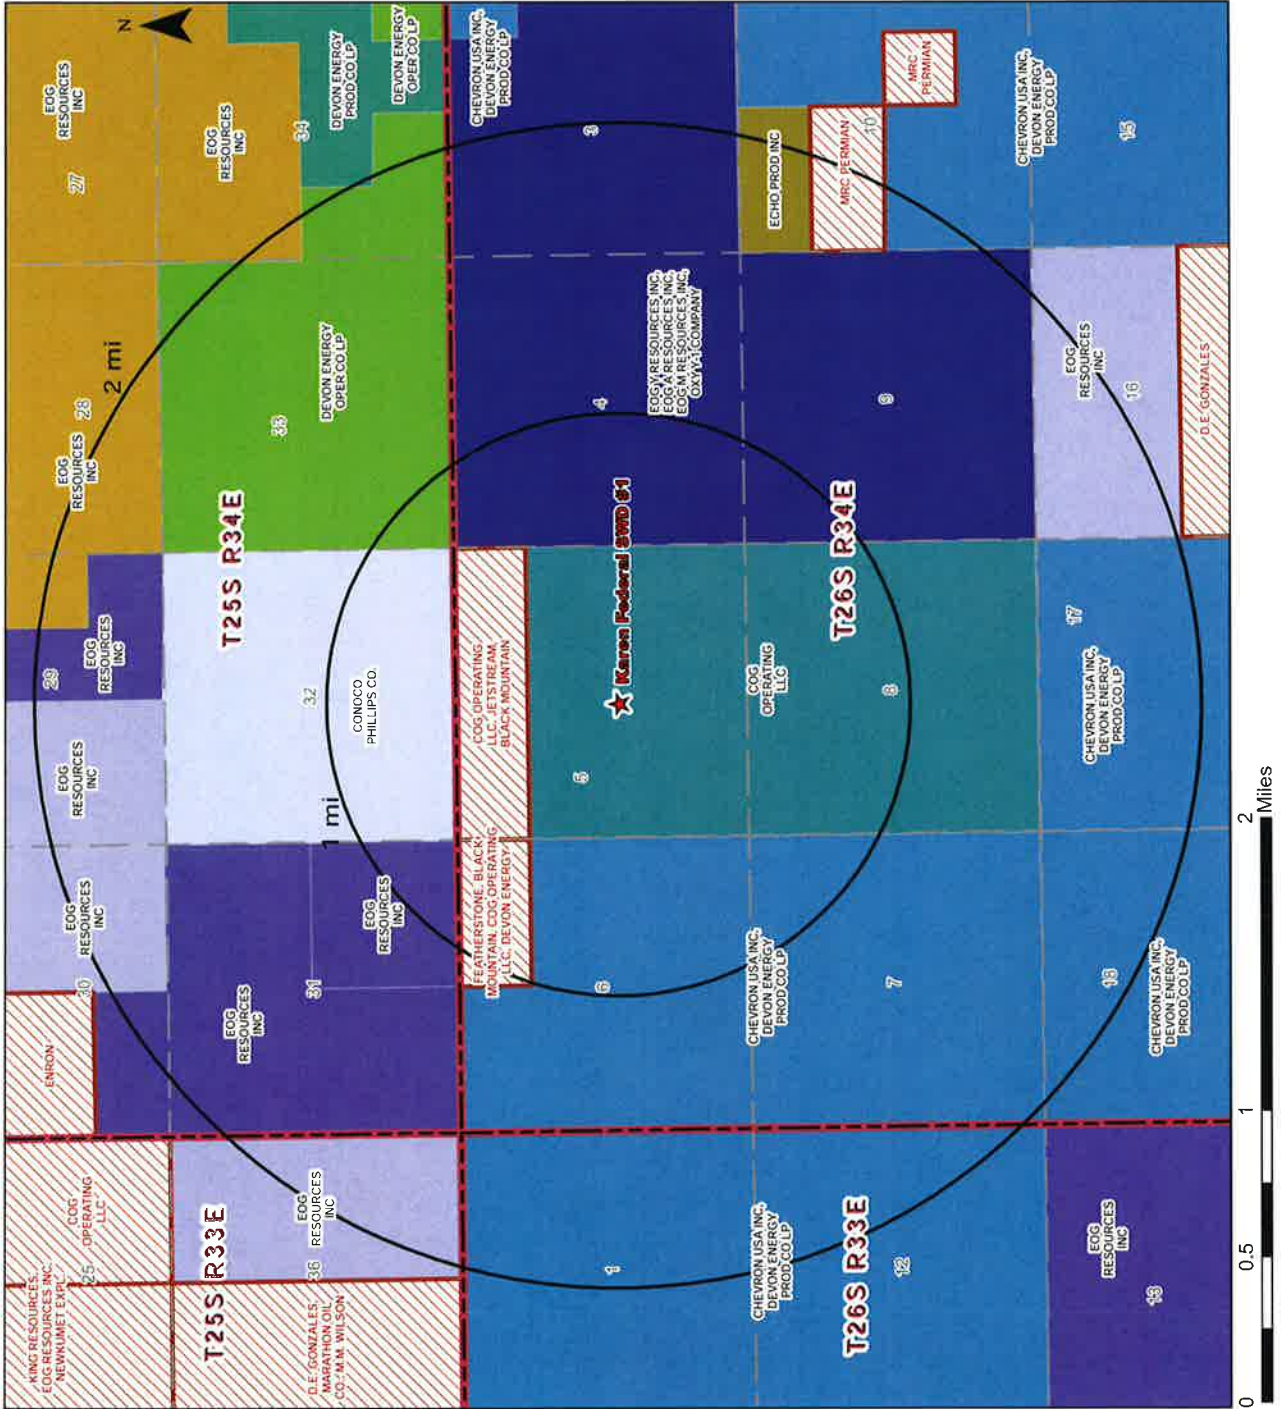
N

EOG RESOURCES INC
27
EOG RESOURCES INC
34
DEVON ENERGY PROD CO LP
DEVON ENERGY OPER CO LP
CHEVRON USA INC, DEVON ENERGY PROD CO LP
3
MRC PERMIAN
10
MRC PERMIAN
ECHO PROD INC
CHEVRON USA INC, DEVON ENERGY PROD CO LP
15

EOG RESOURCES INC
28
2 mi
DEVON ENERGY OPER CO LP
33
T25S R34E
4
EOGY RESOURCES INC, EOG A RESOURCES INC, EOG M RESOURCES INC, OXY Y-1 COMPANY
9
EOG RESOURCES INC
16
D.E. GONZALES

29
EOG RESOURCES INC
32
CONOCO PHILLIPS CO.
COG OPERATING LLC, JETSTREAM, BLACK MOUNTAIN
Karen Federal SWD #1
5
COG OPERATING LLC
8
T26S R34E
17
CHEVRON USA INC, DEVON ENERGY PROD CO LP

EOG RESOURCES INC
1 mi
EOG RESOURCES INC
EOG RESOURCES INC
FEATHERSTONE, BLACK MOUNTAIN, COG OPERATING LLC, DEVON ENERGY
6
CHEVRON USA INC, DEVON ENERGY PROD CO LP
7
18
CHEVRON USA INC, DEVON ENERGY PROD CO LP

30
ENRON
31
EOG RESOURCES INC

COG OPERATING LLC
25
T25S R33E
36
EOG RESOURCES INC
1
CHEVRON USA INC, DEVON ENERGY PROD CO LP
12
T26S R33E
EOG RESOURCES INC
13

KING RESOURCES, EOG RESOURCES INC, NEWKUMET EXPL
D.E. GONZALES, MARATHON OIL CO, M.M. WILSON

0 0.5 1 2 Miles